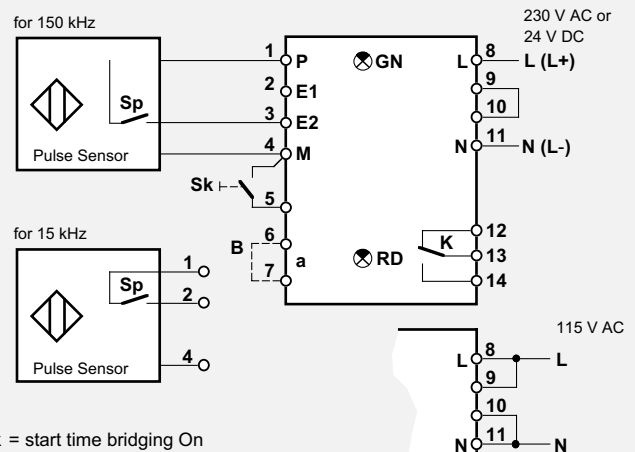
for 150 kHz

Sp

Pulse Sensor

1 P
2 E1
3 E2
4 M

GN

230 V AC or 24 V DC

L 8 L (L+)
9
10
N 11 N (L-)

Sk

5

for 15 kHz

B 6 a
7

RD

K

12
13
14

Sp
1
2
4

Pulse Sensor

115 V AC

L 8 L
9
10
N 11 N

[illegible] = start time bridging On